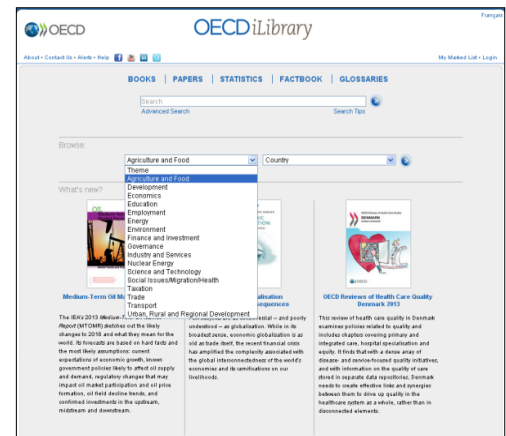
OECD

OECD iLibrary

Français

About • Contact Us • Alerts • Help

My Marked List • Login

BOOKS | PAPERS | STATISTICS | FACTBOOK | GLOSSARIES

Search

Advanced Search

Search Tips

Browse:

Agriculture and Food

Country

Theme
Agriculture and Food
Development
Economics
Education
Employment
Energy
Environment
Finance and Investment
Governance
Industry and Services
Nuclear Energy
Science and Technology
Social Issues/Migration/Health
Taxation
Trade
Transport
Urban, Rural and Regional Development

What's new?

Medium-Term Oil Ma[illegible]

The IEA's 2013 Medium-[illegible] Report (MTOMR) sketches out the likely changes to 2018 and what they mean for the world. Its forecasts are based on hard facts and the most likely assumptions: current expectations of economic growth, known government policies likely to affect oil supply and demand, regulatory changes that may impact oil market participation and oil price formation, oil field decline trends, and confirmed investments in the upstream, midstream and downstream.

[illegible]alisation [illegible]sequences

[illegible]ential – and poorly understood – as globalisation. While in its broadest sense, economic globalisation is as old as trade itself, the recent financial crisis has amplified the complexity associated with the global interconnectedness of the world's economies and its ramifications on our livelihoods.

OECD Reviews of Health Care Quality Denmark 2013

This review of health care quality in Denmark examines policies related to quality and includes chapters covering primary and integrated care, hospital specialisation and equity. It finds that with a dense array of disease- and service-focused quality initiatives, and with information on the quality of care stored in separate data repositories, Denmark needs to create effective links and synergies between them to drive up quality in the healthcare system as a whole, rather than in disconnected elements.